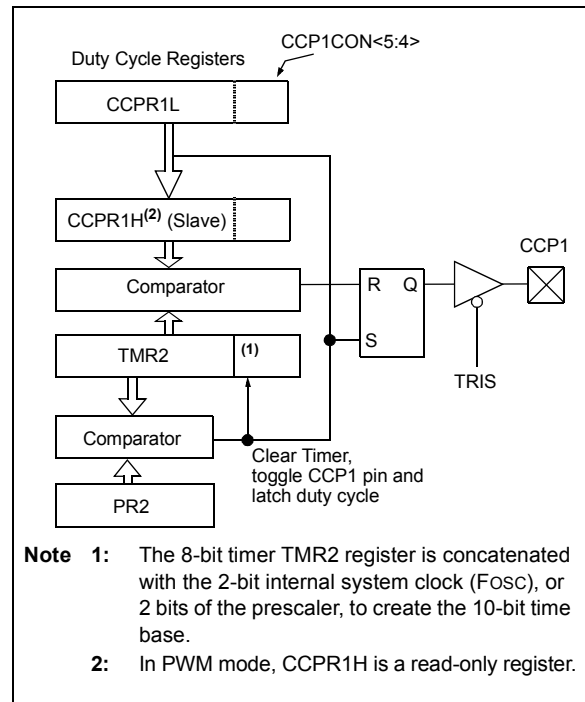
Duty Cycle Registers

CCP1CON<5:4>

CCPR1L

CCPR1H$^{(2)}$ (Slave)

Comparator

TMR2

(1)

Comparator

PR2

R

Q

S

CCP1

TRIS

Clear Timer, toggle CCP1 pin and latch duty cycle

Note 1: The 8-bit timer TMR2 register is concatenated with the 2-bit internal system clock (FOSC), or 2 bits of the prescaler, to create the 10-bit time base.

2: In PWM mode, CCPR1H is a read-only register.